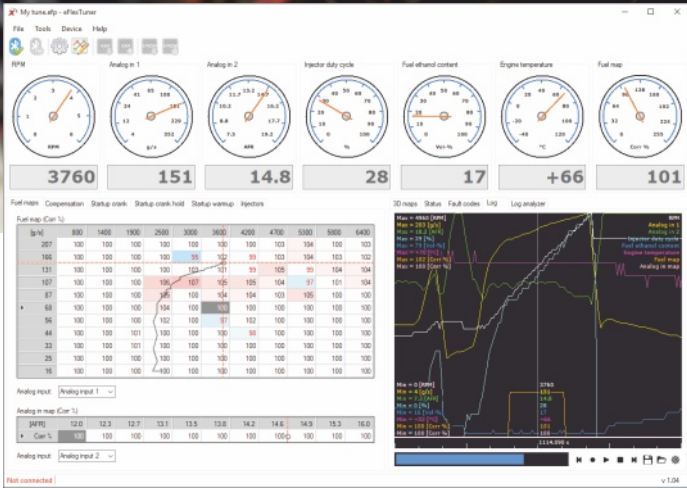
My tune.efp - eFlexTuner

File Tools Device Help

RPM
Analog in 1
Analog in 2
Injector duty cycle
Fuel ethanol content
Engine temperature
Fuel map

RPM
g/s
AFR
%
Vol-%
°C
Corr %

3760
151
14.8
28
17
+66
101

Fuel maps Compensation Startup crank Startup crank hold Startup warmup Injectors

Fuel map (Corr %)

| [g/s] | 800 | 1400 | 1900 | 2500 | 3000 | 3600 | 4200 | 4700 | 5300 | 5800 | 6400 |
|---|---|---|---|---|---|---|---|---|---|---|---|
| 207 | 100 | 100 | 100 | 100 | 100 | 100 | 103 | 100 | 103 | 104 | 100 |
| 166 | 100 | 100 | 100 | 100 | 95 | 102 | 99 | 103 | 104 | 103 | 100 |
| 131 | 100 | 100 | 100 | 100 | 100 | 101 | 99 | 105 | 99 | 104 | 100 |
| 107 | 100 | 100 | 100 | 106 | 107 | 105 | 105 | 104 | 97 | 101 | 104 |
| 87 | 100 | 100 | 100 | 105 | 100 | 102 | 101 | 105 | 105 | 100 | 100 |
| 68 | 100 | 100 | 100 | 104 | 108 | 100 | 101 | 100 | 100 | 100 | 100 |
| 56 | 100 | 100 | 100 | 102 | 100 | 100 | 100 | 100 | 100 | 100 | 100 |
| 44 | 100 | 100 | 101 | 100 | 100 | 100 | 100 | 100 | 100 | 100 | 100 |
| 33 | 100 | 100 | 100 | 100 | 100 | 100 | 100 | 100 | 100 | 100 | 100 |
| 25 | 100 | 100 | 100 | 100 | 100 | 100 | 100 | 100 | 100 | 100 | 100 |
| 16 | 100 | 100 | 100 | 100 | 100 | 100 | 100 | 100 | 100 | 100 | 100 |

Analog input: Analog input 1

Analog in map (Corr %)

| [AFR] | 12.0 | 12.3 | 12.7 | 13.1 | 13.5 | 13.8 | 14.2 | 14.6 | 14.9 | 15.3 | 16.0 |
|---|---|---|---|---|---|---|---|---|---|---|---|
| Corr % | 100 | 100 | 100 | 100 | 100 | 100 | 100 | 100 | 100 | 100 | 100 |

Analog input: Analog input 2

3D maps Status Fault codes Log Log analyzer

Max = 4960 [RPM]
Max = 203 [g/s]
Max = 18.2 [AFR]
Max = 39 [%]
Max = 17 [Vol-%]
Max = +66 [°C]
Max = 102 [Corr %]
Max = 100 [Corr %]

RPM
Analog in 1
Analog in 2
Injector duty cycle
Fuel ethanol content
Engine temperature
Fuel map
Analog in map

Min = 0 [RPM]
Min = 4 [g/s]
Min = 7.2 [AFR]
Min = 0 [%]
Min = 16 [Vol-%]
Min = +62 [°C]
Min = 100 [Corr %]
Min = 100 [Corr %]

3760
151
14.8
28
17
+66
101
100

1114.096 s

Not connected
v.1.04